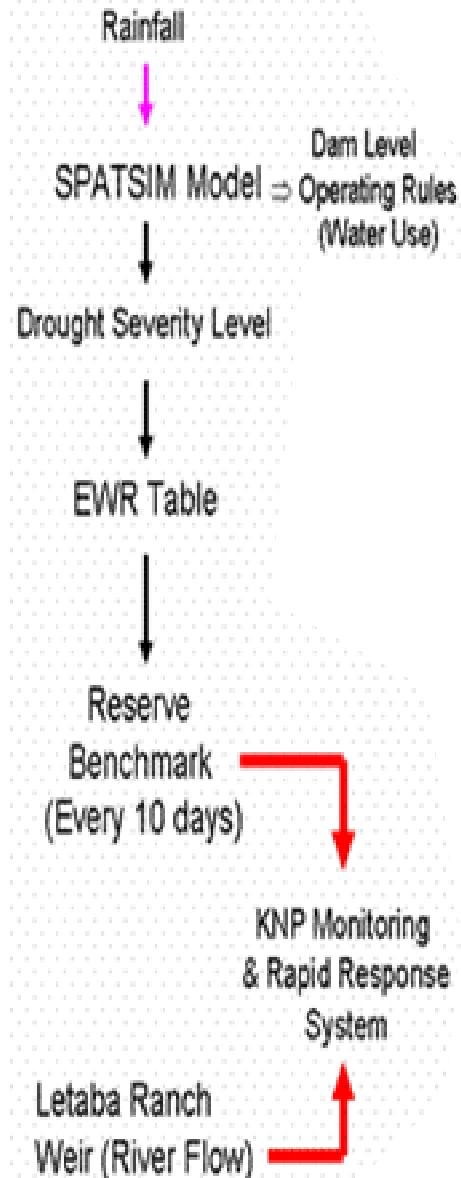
Rainfall

SPATSIM Model ⇒ Dam Level Operating Rules (Water Use)

Drought Severity Level

EWR Table

Reserve Benchmark (Every 10 days)

KNP Monitoring & Rapid Response System

Letaba Ranch Weir (River Flow)